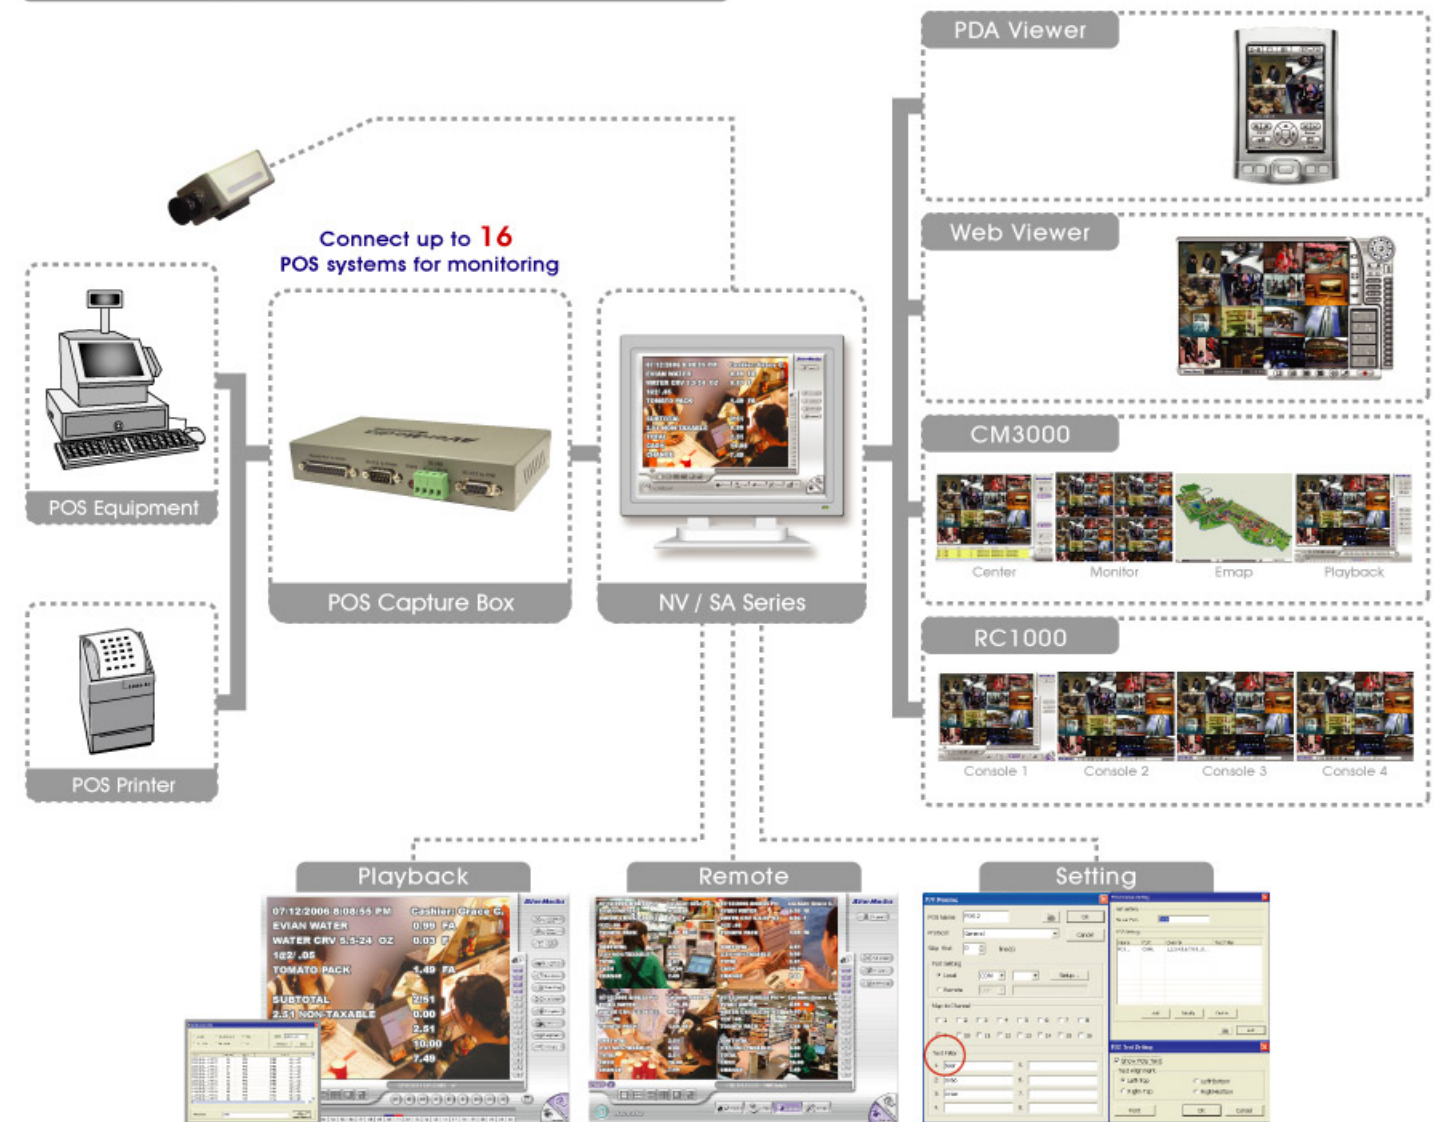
PDA Viewer

Web Viewer

Connect up to 16
POS systems for monitoring

POS Equipment

POS Capture Box

NV / SA Series

CM3000

Center

Monitor

Emap

Playback

RC1000

Console 1

Console 2

Console 3

Console 4

POS Printer

Playback

07/12/2006 8:08:55 PM Cashier: Grace C.
EVIAN WATER 0.99 FA
WATER CRV 5.5-24 OZ 0.03 F
1@2/ .05
TOMATO PACK 1.49 FA
SUBTOTAL 2.51
2.51 NON-TAXABLE 0.00
2.51
10.00
7.49

Remote

Setting